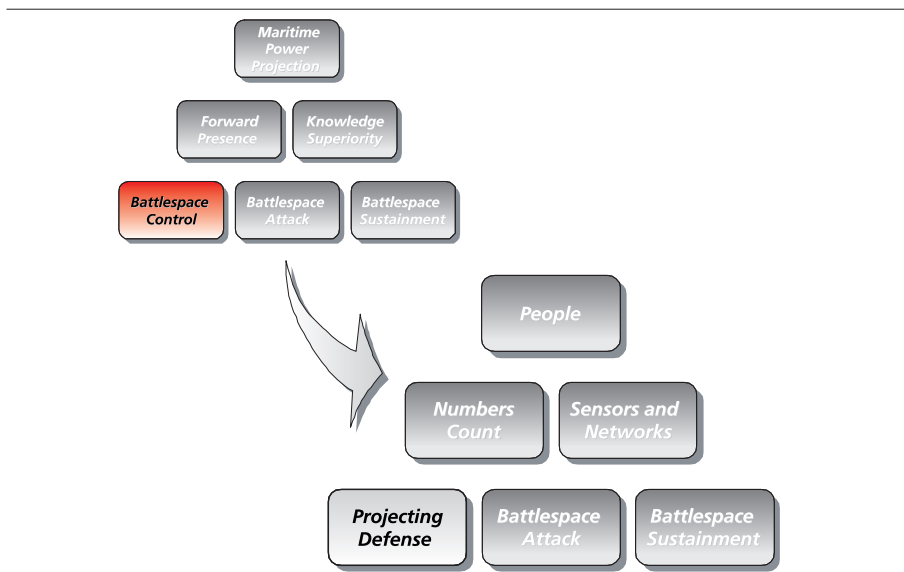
Maritime Power Projection

Forward Presence

Knowledge Superiority

Battlespace Control

Battlespace Attack

Battlespace Sustainment

People

Numbers Count

Sensors and Networks

Projecting Defense

Battlespace Attack

Battlespace Sustainment